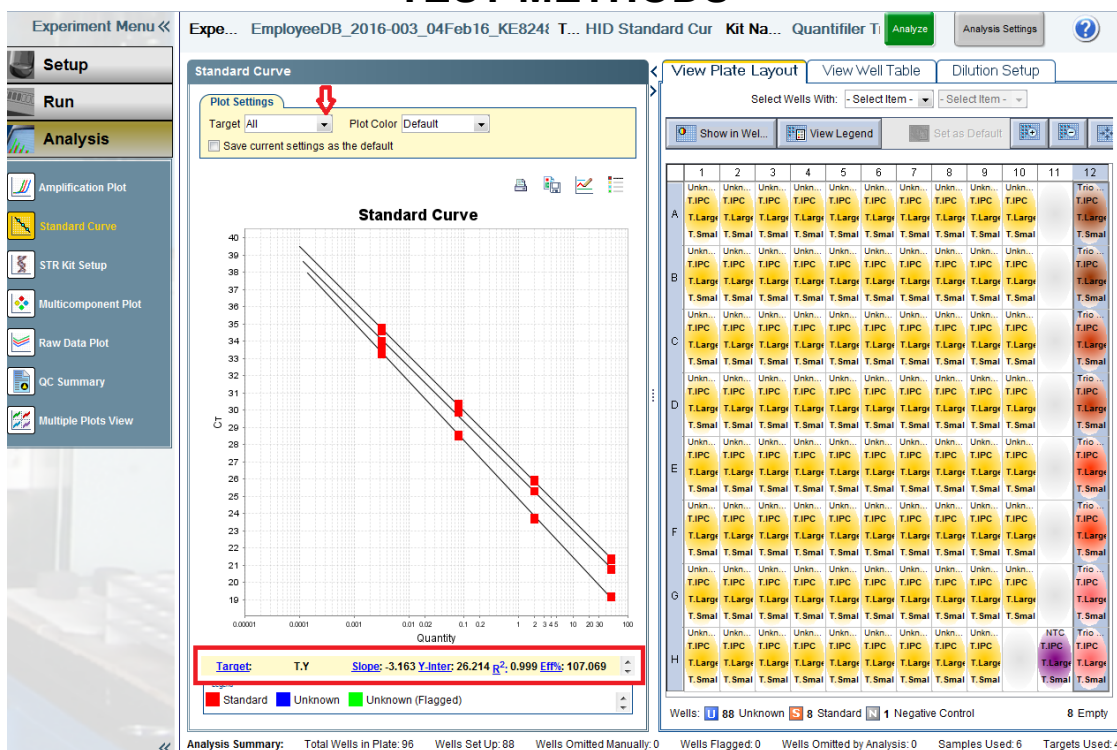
Experiment Menu «

Setup

Run

Analysis

Amplification Plot

Standard Curve

STR Kit Setup

Multicomponent Plot

Raw Data Plot

QC Summary

Multiple Plots View

Expe... EmployeeDB_2016-003_04Feb16_KE824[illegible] T... HID Standard Cur Kit Na... Quantifiler T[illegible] Analyze Analysis Settings

Standard Curve

Plot Settings

Target All Plot Color Default

Save current settings as the default

Standard Curve

| 40 | 39 | 38 | 37 | 36 | 35 | 34 | 33 | 32 | 31 | 30 | 29 | 28 | 27 | 26 | 25 | 24 | 23 | 22 | 21 | 20 | 19 |

CT

0.00001 0.0001 0.001 0.01 0.02 0.1 0.2 1 2 3 4 5 10 20 30 100

Quantity

Target: T.Y Slope: -3.163 Y-Inter: 26.214 R²: 0.999 Eff%: 107.069

Standard Unknown Unknown (Flagged)

View Plate Layout View Well Table Dilution Setup

Select Wells With: - Select Item - - Select Item -

Show in Wel... View Legend Set as Default

| | 1 | 2 | 3 | 4 | 5 | 6 | 7 | 8 | 9 | 10 | 11 | 12 |
|---|---|---|---|---|---|---|---|---|---|---|---|---|
| A | Unkn... T.IPC T.Large T.Smal | Unkn... T.IPC T.Large T.Smal | Unkn... T.IPC T.Large T.Smal | Unkn... T.IPC T.Large T.Smal | Unkn... T.IPC T.Large T.Smal | Unkn... T.IPC T.Large T.Smal | Unkn... T.IPC T.Large T.Smal | Unkn... T.IPC T.Large T.Smal | Unkn... T.IPC T.Large T.Smal | Unkn... T.IPC T.Large T.Smal | | Trio ... T.IPC T.Large T.Smal |
| B | Unkn... T.IPC T.Large T.Smal | Unkn... T.IPC T.Large T.Smal | Unkn... T.IPC T.Large T.Smal | Unkn... T.IPC T.Large T.Smal | Unkn... T.IPC T.Large T.Smal | Unkn... T.IPC T.Large T.Smal | Unkn... T.IPC T.Large T.Smal | Unkn... T.IPC T.Large T.Smal | Unkn... T.IPC T.Large T.Smal | Unkn... T.IPC T.Large T.Smal | | Trio ... T.IPC T.Large T.Smal |
| C | Unkn... T.IPC T.Large T.Smal | Unkn... T.IPC T.Large T.Smal | Unkn... T.IPC T.Large T.Smal | Unkn... T.IPC T.Large T.Smal | Unkn... T.IPC T.Large T.Smal | Unkn... T.IPC T.Large T.Smal | Unkn... T.IPC T.Large T.Smal | Unkn... T.IPC T.Large T.Smal | Unkn... T.IPC T.Large T.Smal | Unkn... T.IPC T.Large T.Smal | | Trio ... T.IPC T.Large T.Smal |
| D | Unkn... T.IPC T.Large T.Smal | Unkn... T.IPC T.Large T.Smal | Unkn... T.IPC T.Large T.Smal | Unkn... T.IPC T.Large T.Smal | Unkn... T.IPC T.Large T.Smal | Unkn... T.IPC T.Large T.Smal | Unkn... T.IPC T.Large T.Smal | Unkn... T.IPC T.Large T.Smal | Unkn... T.IPC T.Large T.Smal | Unkn... T.IPC T.Large T.Smal | | Trio ... T.IPC T.Large T.Smal |
| E | Unkn... T.IPC T.Large T.Smal | Unkn... T.IPC T.Large T.Smal | Unkn... T.IPC T.Large T.Smal | Unkn... T.IPC T.Large T.Smal | Unkn... T.IPC T.Large T.Smal | Unkn... T.IPC T.Large T.Smal | Unkn... T.IPC T.Large T.Smal | Unkn... T.IPC T.Large T.Smal | Unkn... T.IPC T.Large T.Smal | Unkn... T.IPC T.Large T.Smal | | Trio ... T.IPC T.Large T.Smal |
| F | Unkn... T.IPC T.Large T.Smal | Unkn... T.IPC T.Large T.Smal | Unkn... T.IPC T.Large T.Smal | Unkn... T.IPC T.Large T.Smal | Unkn... T.IPC T.Large T.Smal | Unkn... T.IPC T.Large T.Smal | Unkn... T.IPC T.Large T.Smal | Unkn... T.IPC T.Large T.Smal | Unkn... T.IPC T.Large T.Smal | Unkn... T.IPC T.Large T.Smal | | Trio ... T.IPC T.Large T.Smal |
| G | Unkn... T.IPC T.Large T.Smal | Unkn... T.IPC T.Large T.Smal | Unkn... T.IPC T.Large T.Smal | Unkn... T.IPC T.Large T.Smal | Unkn... T.IPC T.Large T.Smal | Unkn... T.IPC T.Large T.Smal | Unkn... T.IPC T.Large T.Smal | Unkn... T.IPC T.Large T.Smal | Unkn... T.IPC T.Large T.Smal | Unkn... T.IPC T.Large T.Smal | | Trio ... T.IPC T.Large T.Smal |
| H | Unkn... T.IPC T.Large T.Smal | Unkn... T.IPC T.Large T.Smal | Unkn... T.IPC T.Large T.Smal | Unkn... T.IPC T.Large T.Smal | Unkn... T.IPC T.Large T.Smal | Unkn... T.IPC T.Large T.Smal | Unkn... T.IPC T.Large T.Smal | Unkn... T.IPC T.Large T.Smal | Unkn... T.IPC T.Large T.Smal | | NTC T.IPC T.Large T.Smal | Trio ... T.IPC T.Large T.Smal |

Wells: U 88 Unknown S 8 Standard N 1 Negative Control 8 Empty

Analysis Summary: Total Wells in Plate: 96 Wells Set Up: 88 Wells Omitted Manually: 0 Wells Flagged: 0 Wells Omitted by Analysis: 0 Samples Used: 6 Targets Used: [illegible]